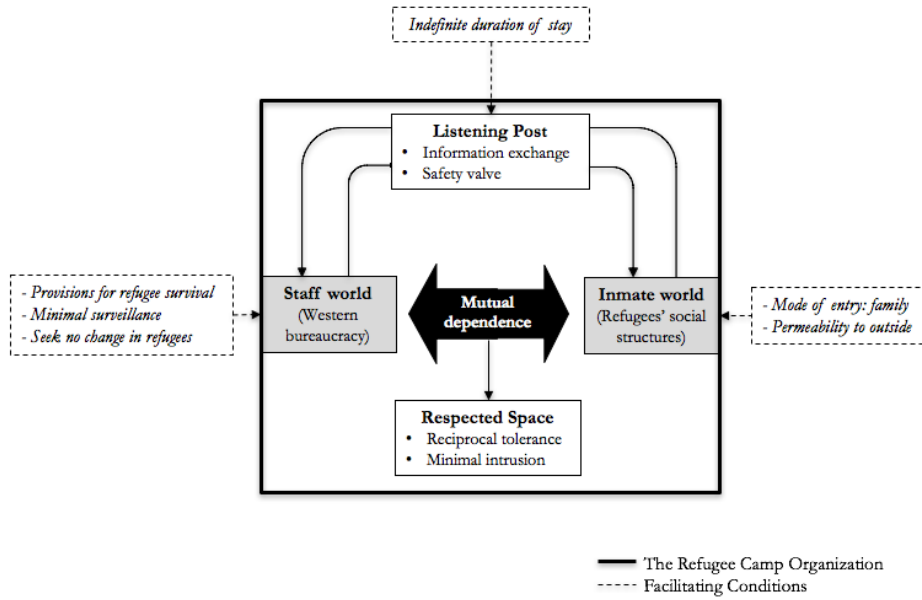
Indefinite duration of stay

Listening Post
• Information exchange
• Safety valve

- Provisions for refugee survival
- Minimal surveillance
- Seek no change in refugees

Staff world (Western bureaucracy)

Mutual dependence

Inmate world (Refugees' social structures)

- Mode of entry: family
- Permeability to outside

Respected Space
• Reciprocal tolerance
• Minimal intrusion

The Refugee Camp Organization
Facilitating Conditions